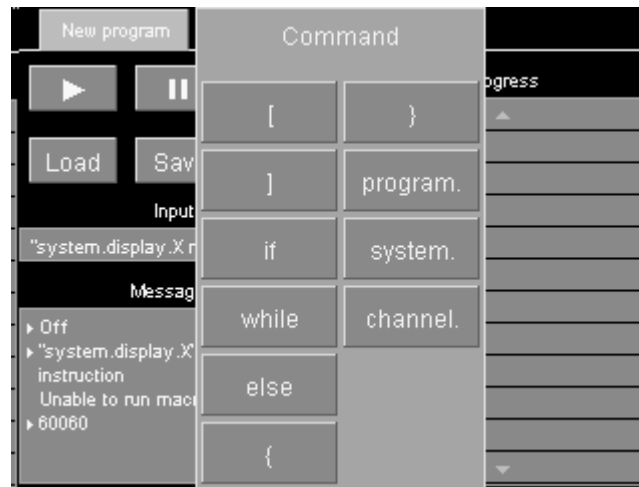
New program

Load

Sav

Input

"system.display.X n

Messag

▸ Off
▸ "system.display.X"
instruction
Unable to run macr
▸ 60060

Command

[

}

]

program.

if

system.

while

channel.

else

{

ogress